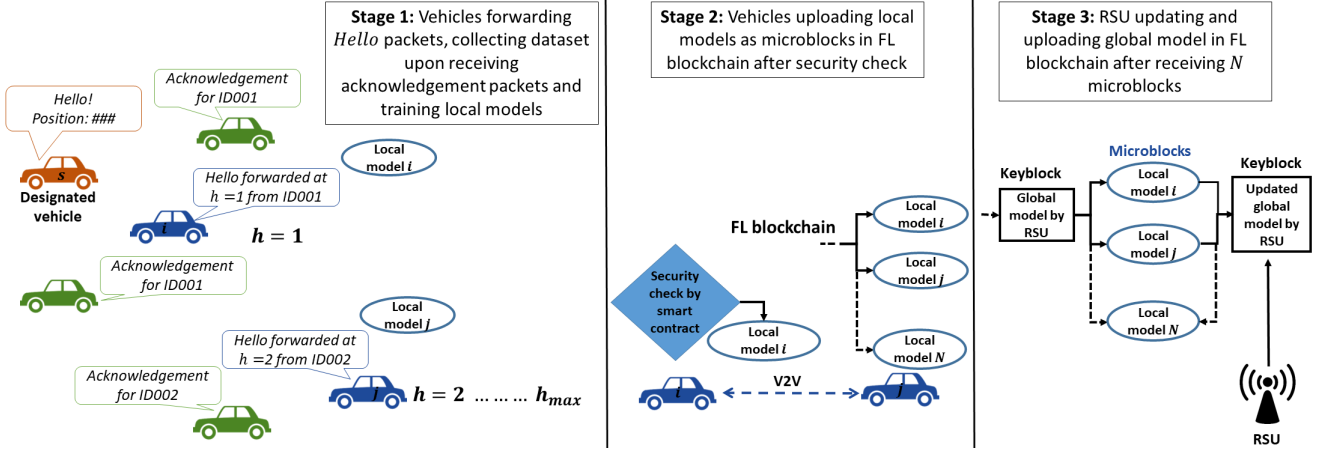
**Stage 1:** Vehicles forwarding $Hello$ packets, collecting dataset upon receiving acknowledgement packets and training local models

Hello! Position: ###

Acknowledgement for ID001

$s$

Designated vehicle

Local model $i$

Hello forwarded at $h=1$ from ID001

$i$

$h = 1$

Acknowledgement for ID001

Local model $j$

Hello forwarded at $h=2$ from ID002

Acknowledgement for ID002

$j$

$h = 2$ ……… $h_{max}$

**Stage 2:** Vehicles uploading local models as microblocks in FL blockchain after security check

FL blockchain

Local model $i$

Local model $j$

Local model $N$

Security check by smart contract

Local model $i$

$i$

V2V

$j$

**Stage 3:** RSU updating and uploading global model in FL blockchain after receiving $N$ microblocks

Keyblock

Global model by RSU

Microblocks

Local model $i$

Local model $j$

Local model $N$

Keyblock

Updated global model by RSU

RSU